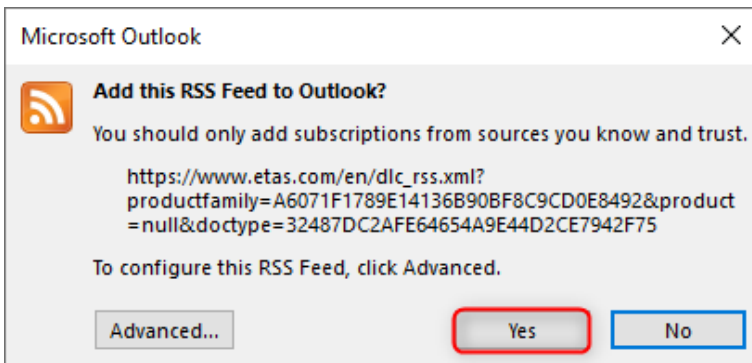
Microsoft Outlook

Add this RSS Feed to Outlook?

You should only add subscriptions from sources you know and trust.

https://www.etas.com/en/dlc_rss.xml?productfamily=A6071F1789E14136B90BF8C9CD0E8492&product=null&doctype=32487DC2AFE64654A9E44D2CE7942F75

To configure this RSS Feed, click Advanced.

Advanced...

Yes

No